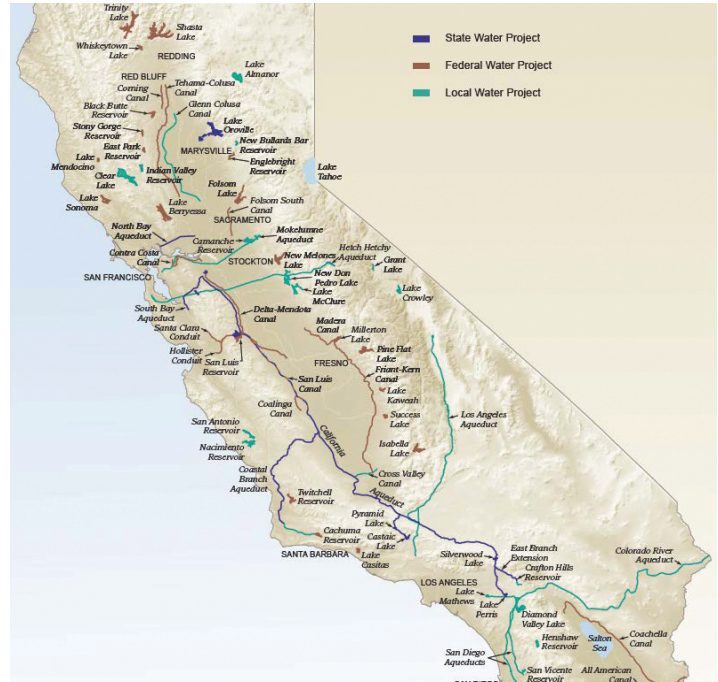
State Water Project
Federal Water Project
Local Water Project

Trinity Lake
Shasta Lake
Whiskeytown Lake
REDDING
Lake Almanor
RED BLUFF
Tehama-Colusa Canal
Corning Canal
Glenn Colusa Canal
Black Butte Reservoir
Stony Gorge Reservoir
Lake Oroville
New Bullards Bar Reservoir
East Park Reservoir
MARYSVILLE
Englebright Reservoir
Lake Mendocino
Clear Lake
Indian Valley Reservoir
Lake Tahoe
Folsom Lake
Folsom South Canal
Lake Sonoma
Lake Berryessa
SACRAMENTO
North Bay Aqueduct
Mokelumne Aqueduct
Camanche Reservoir
Contra Costa Canal
Hetch Hetchy Aqueduct
STOCKTON
Grant Lake
New Melones Lake
SAN FRANCISCO
New Don Pedro Lake
Lake McClure
Lake Crowley
South Bay Aqueduct
Delta-Mendota Canal
Santa Clara Conduit
Madera Canal
Millerton Lake
Hollister Conduit
San Luis Reservoir
FRESNO
Pine Flat Lake
Friant-Kern Canal
San Luis Canal
Lake Kaweah
Coalinga Canal
Success Lake
Los Angeles Aqueduct
San Antonio Reservoir
California
Nacimiento Reservoir
Isabella Lake
Cross Valley Canal
Coastal Branch Aqueduct
Aqueduct
Twitchell Reservoir
Pyramid Lake
Cachuma Reservoir
Castaic Lake
SANTA BARBARA
Lake Casitas
Silverwood Lake
East Branch Extension
Crafton Hills Reservoir
Colorado River Aqueduct
LOS ANGELES
Lake Mathews
Lake Perris
Diamond Valley Lake
Henshaw Reservoir
Salton Sea
Coachella Canal
San Diego Aqueducts
San Vicente Reservoir
All American Canal